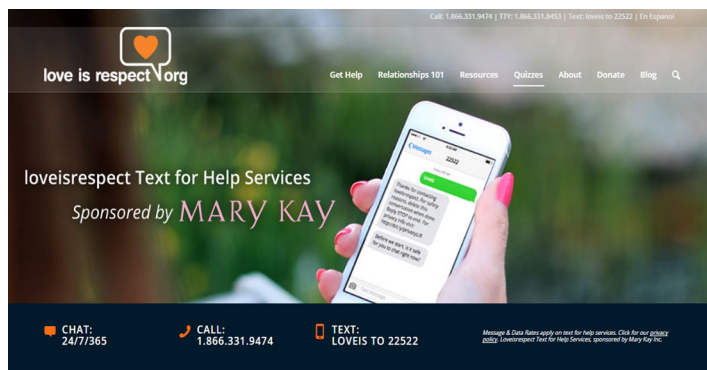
Call: 1.866.331.9474 | TTY: 1.866.331.8453 | Text: loveis to 22522 | En Español

love is respect org

Get Help Relationships 101 Resources Quizzes About Donate Blog

loveisrespect Text for Help Services

Sponsored by MARY KAY

Messages 22522

loveis

Thanks for contacting loveisrespect. For safety reasons, delete this conversation when done. Reply STOP to end. For privacy info visit: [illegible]

Before we start, is it safe for you to chat right now?

CHAT: 24/7/365

CALL: 1.866.331.9474

TEXT: LOVEIS TO 22522

Message & Data Rates apply on text for help services. Click for our privacy policy. Loveisrespect Text for Help Services, sponsored by Mary Kay Inc.